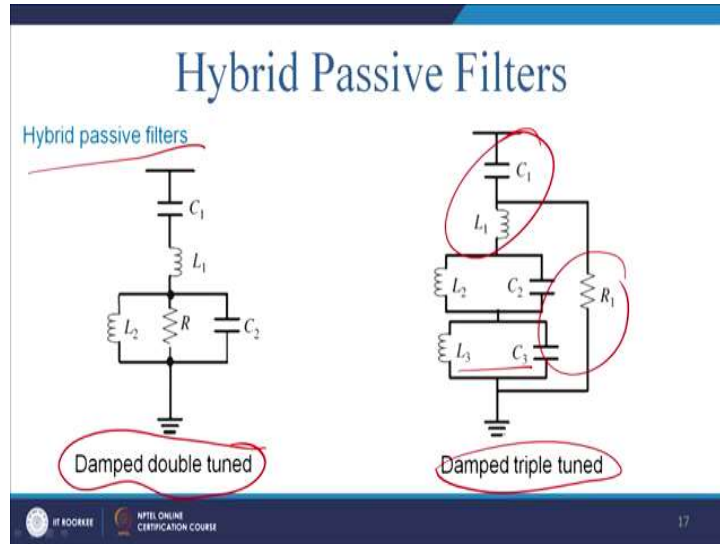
Hybrid Passive Filters

Hybrid passive filters

$C_1$
$L_1$
$L_2$
$R$
$C_2$

Damped double tuned

$C_1$
$L_1$
$L_2$
$C_2$
$R_1$
$L_3$
$C_3$

Damped triple tuned

IIT ROORKEE

NPTEL ONLINE CERTIFICATION COURSE

17